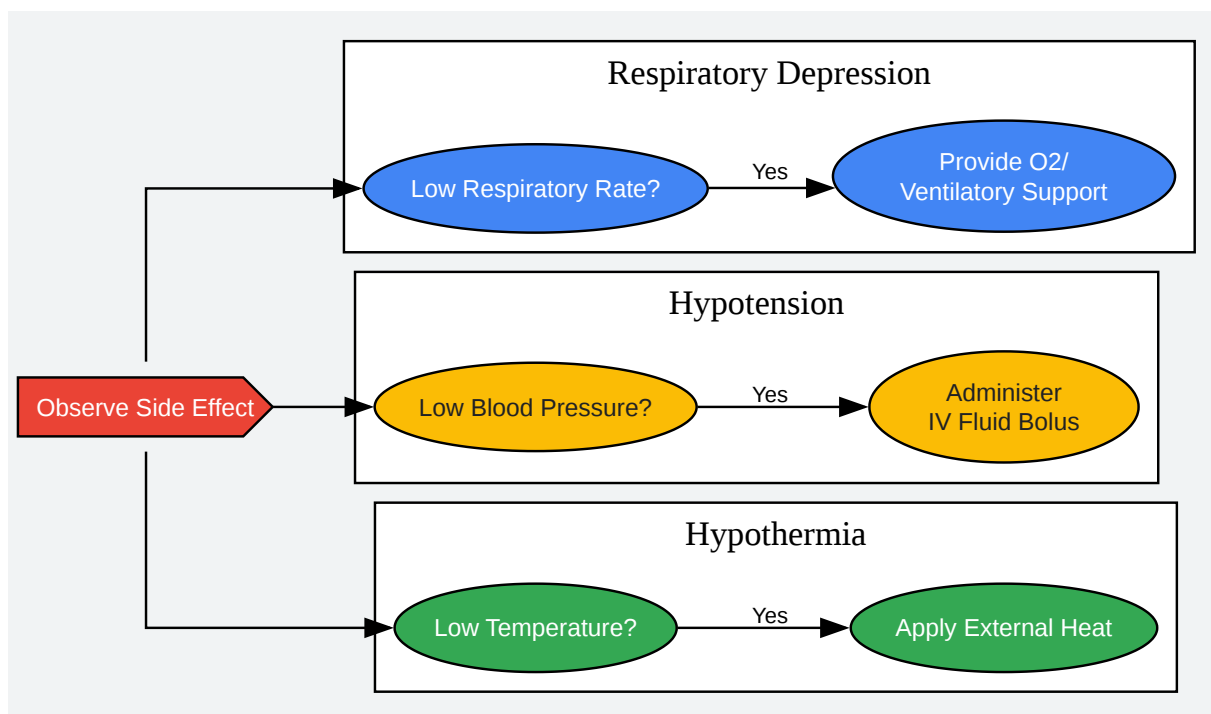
Respiratory Depression

Low Respiratory Rate?

Yes

Provide O2/ Ventilatory Support

Hypotension

Observe Side Effect

Low Blood Pressure?

Yes

Administer IV Fluid Bolus

Hypothermia

Low Temperature?

Yes

Apply External Heat